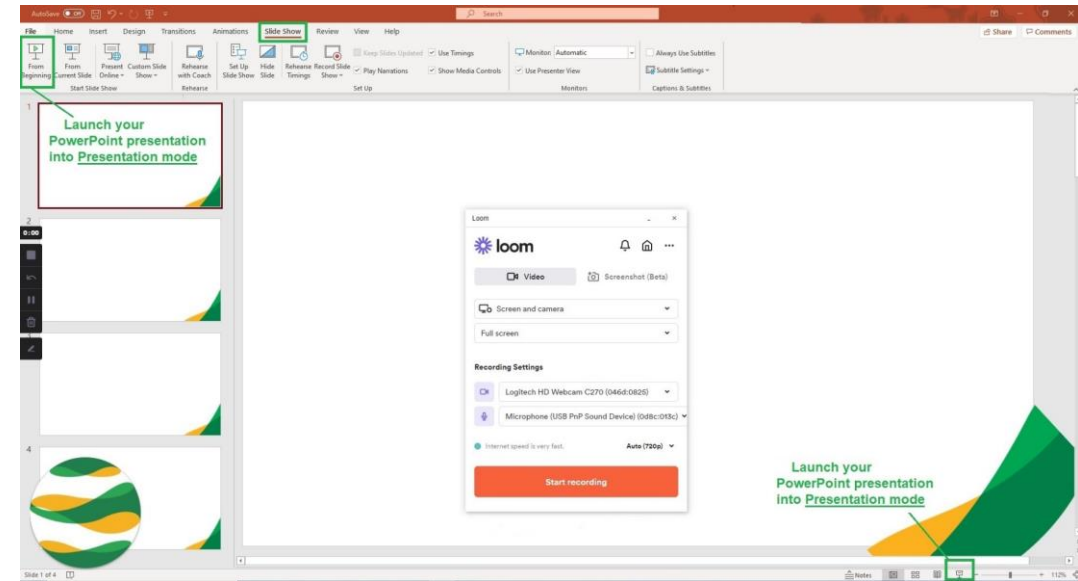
AutoSave Off
Search
File Home Insert Design Transitions Animations Slide Show Review View Help
Share Comments
From Beginning From Current Slide Present Online Custom Slide Show
Start Slide Show
Rehearse with Coach
Rehearse
Set Up Slide Show Hide Slide Rehearse Timings Record Slide Show
Keep Slides Updated Use Timings
Play Narrations Show Media Controls
Set Up
Monitor: Automatic
Use Presenter View
Monitors
Always Use Subtitles
Subtitle Settings
Captions & Subtitles

1
Launch your PowerPoint presentation into Presentation mode

2
0:00
3
4

Loom
loom
Video
Screenshot (Beta)
Screen and camera
Full screen
Recording Settings
Logitech HD Webcam C270 (046d:0825)
Microphone (USB PnP Sound Device) (0d8c:013c)
Internet speed is very fast.
Auto (720p)
Start recording

Launch your PowerPoint presentation into Presentation mode

Slide 1 of 4
Notes
112%